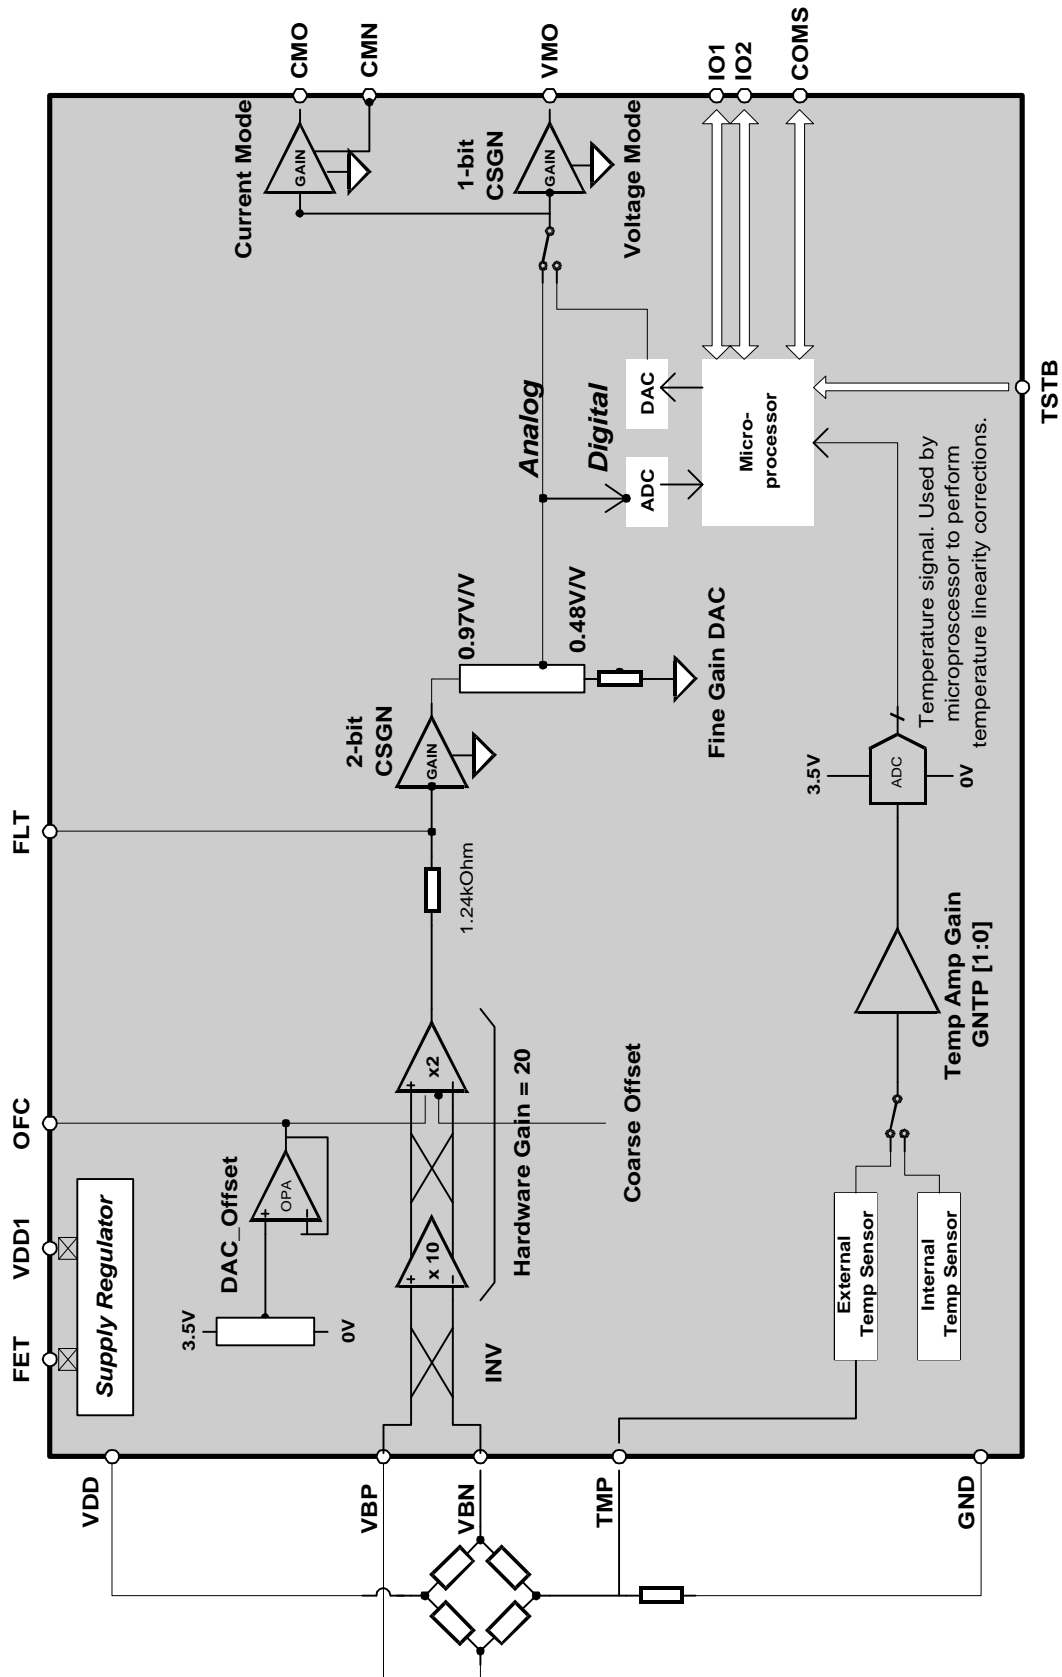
CMO
CMN
VMO
IO1
IO2
COMS

Current Mode
GAIN
1-bit CSGN
GAIN
Voltage Mode

DAC
Micro-processor
TSTB

Analog
Digital
ADC

Temperature signal. Used by microprocessor to perform temperature linearity corrections.

0.97V/V
0.48V/V
Fine Gain DAC

2-bit CSGN
GAIN

3.5V
ADC
0V

FLT
1.24kOhm

Temp Amp Gain
GNTP [1:0]

OFC
x2
Hardware Gain = 20
Coarse Offset

VDD1
DAC_Offset
OPA
x 10

External Temp Sensor
Internal Temp Sensor

FET
Supply Regulator
3.5V
0V
INV

VDD
VBP
VBN
TMP
GND